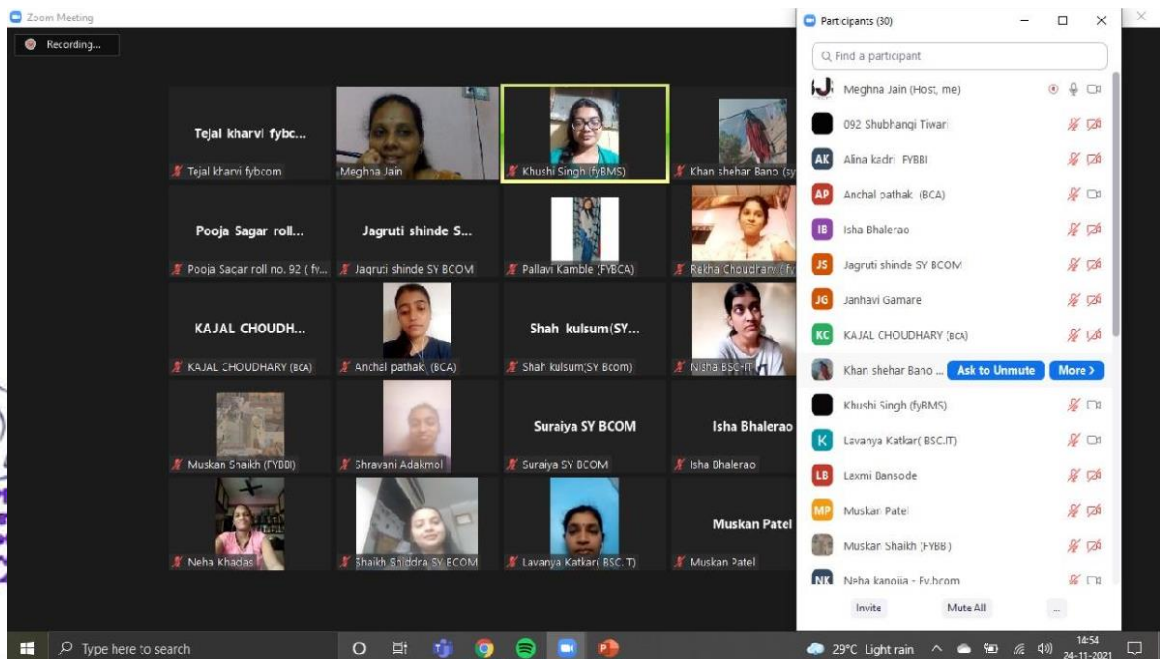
Zoom Meeting

Recording...

Tejal kharvi fybc...
Tejal kharvi fybcom
Meghna Jain
Khushi Singh (fyBMS)
Khan shehar Bano (sy
Pooja Sagar roll...
Pooja Sagar roll no. 92 ( fy...
Jagruti shinde S...
Jagruti shinde SY BCOM
Pallavi Kamble (FYBCA)
Rekha Choudhary ( fy
KAJAL CHOUDH...
KAJAL CHOUDHARY (BCA)
Anchal pathak (BCA)
Shah kulsum(SY...
Shah kulsum(SY Bcom)
Nisha BSC-IT
Muskan Shaikh (FYBBI)
Shravani Adakmol
Suraiya SY BCOM
Suraiya SY BCOM
Isha Bhalerao
Isha Bhalerao
Neha Khadas
Shaikh Shiddra SY BCOM
Lavanya Katkar( BSC.T)
Muskan Patel
Muskan Patel

Participants (30)
Find a participant
Meghna Jain (Host, me)
092 Shubhangi Tiwari
AK Alina kadri FYBBI
AP Anchal pathak (BCA)
IB Isha Bhalerao
JS Jagruti shinde SY BCOM
JG Janhavi Gamare
KC KAJAL CHOUDHARY (BCA)
Khan shehar Bano ... Ask to Unmute More >
Khushi Singh (fyBMS)
K Lavanya Katkar( BSC.IT)
LB Laxmi Bansode
MP Muskan Patel
Muskan Shaikh (FYBB)
NK Neha kanojia - Fy.bcom
Invite Mute All ...

Type here to search
29°C Light rain
14:54
24-11-2021